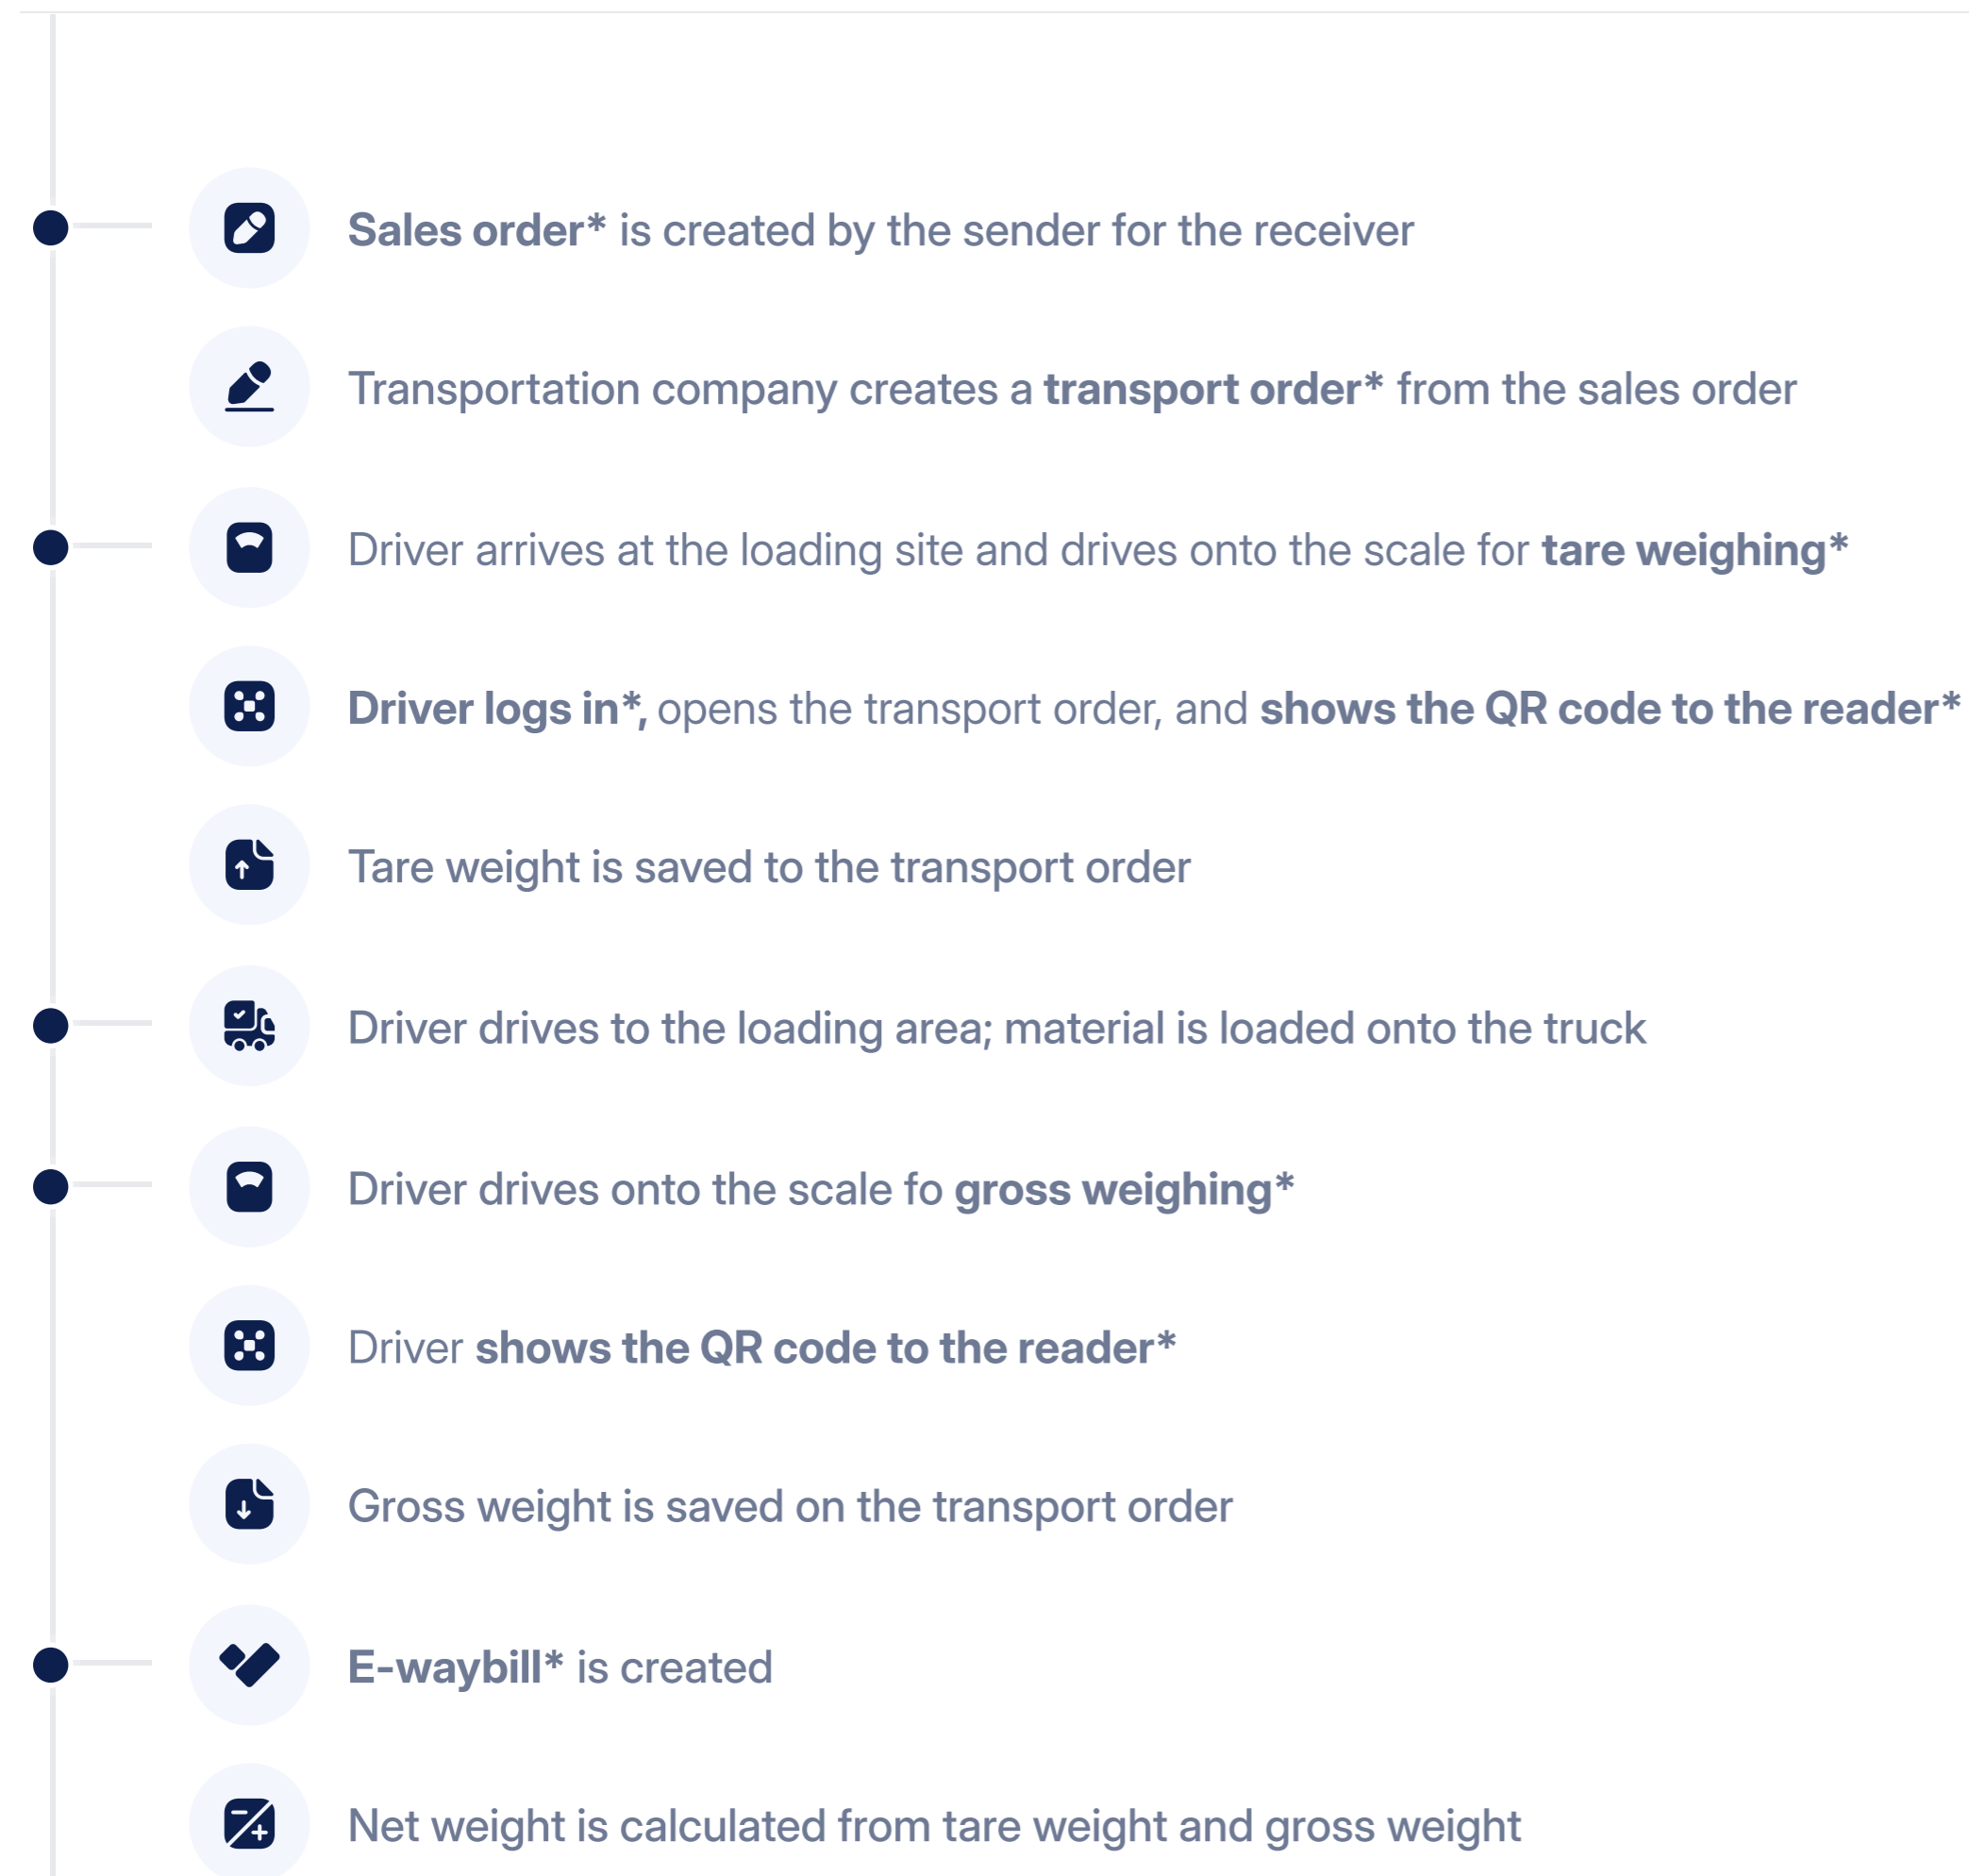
Sales order* is created by the sender for the receiver

Transportation company creates a transport order* from the sales order

Driver arrives at the loading site and drives onto the scale for tare weighing*

Driver logs in*, opens the transport order, and shows the QR code to the reader*

Tare weight is saved to the transport order

Driver drives to the loading area; material is loaded onto the truck

Driver drives onto the scale fo gross weighing*

Driver shows the QR code to the reader*

Gross weight is saved on the transport order

E-waybill* is created

Net weight is calculated from tare weight and gross weight